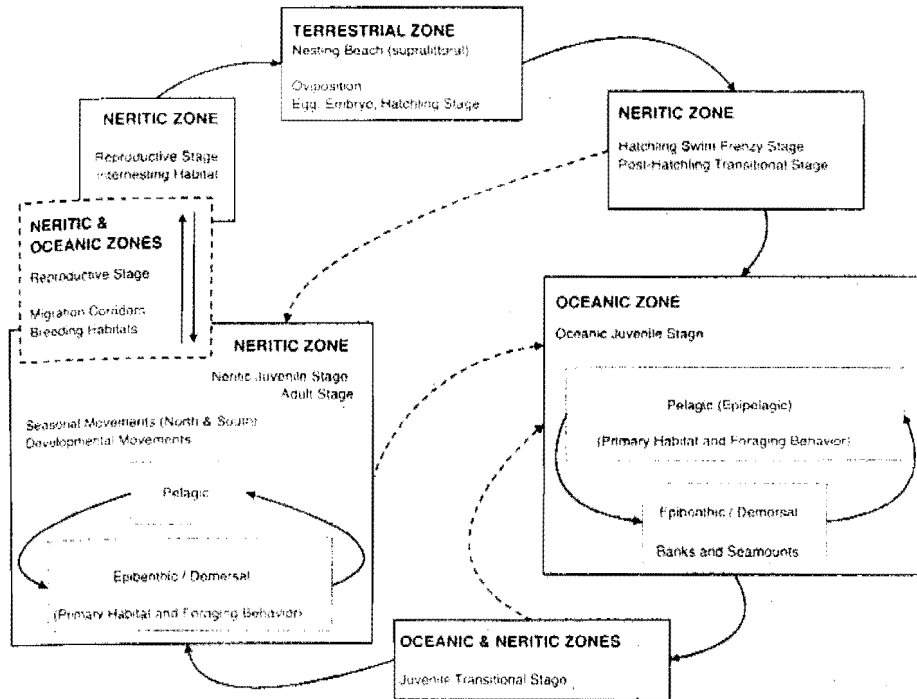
TERRESTRIAL ZONE
Nesting Beach (supralittoral)

Oviposition
Egg, Embryo, Hatchling Stage

NERITIC ZONE

Reproductive Stage
Internesting Habitat

NERITIC ZONE

Hatchling Swim Frenzy Stage
Post-Hatchling Transitional Stage

NERITIC & OCEANIC ZONES

Reproductive Stage

Migration Corridors
Breeding Habitats

NERITIC ZONE

Neritic Juvenile Stage
Adult Stage

Seasonal Movements (North & South)
Developmental Movements

Pelagic

Epibenthic / Demersal

(Primary Habitat and Foraging Behavior)

OCEANIC ZONE

Oceanic Juvenile Stage

Pelagic (Epipelagic)

(Primary Habitat and Foraging Behavior)

Epibenthic / Demersal

Banks and Seamounts

OCEANIC & NERITIC ZONES

Juvenile Transitional Stage